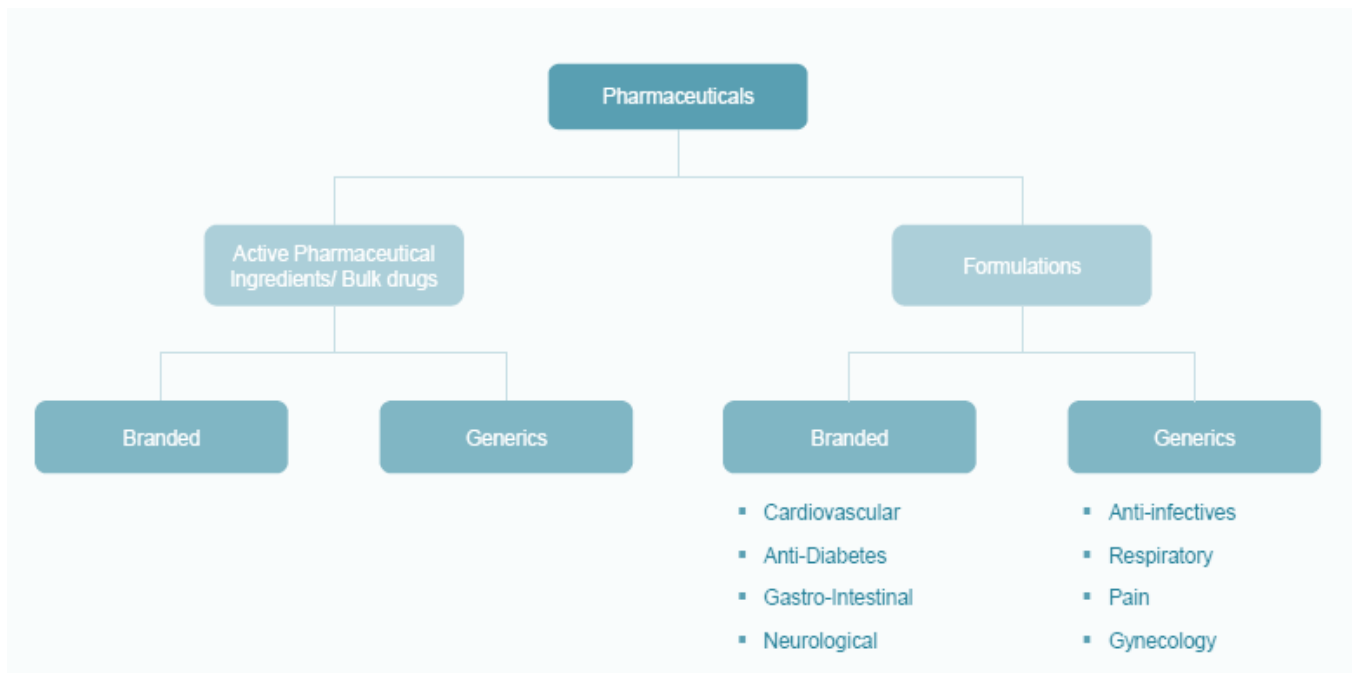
Pharmaceuticals

Active Pharmaceutical Ingredients/ Bulk drugs

Formulations

Branded

Generics

Branded

Generics

- Cardiovascular
- Anti-Diabetes
- Gastro-Intestinal
- Neurological

- Anti-infectives
- Respiratory
- Pain
- Gynecology